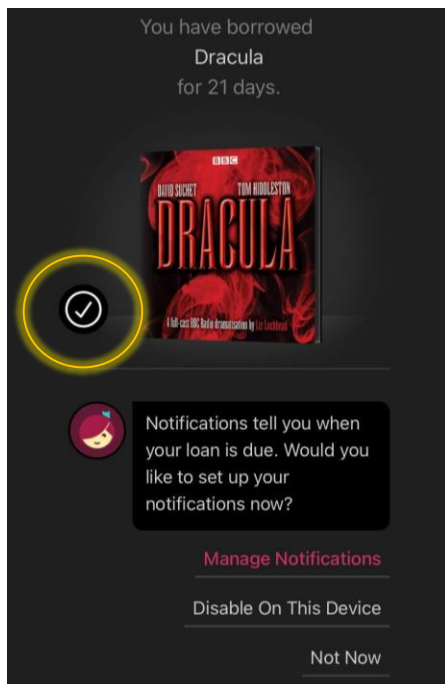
You have borrowed
Dracula
for 21 days.

BBC
DAVID SUCHET
TOM HIDDLESTON
DRACULA
A full-cast BBC Radio dramatisation by Liz Lochhead

Notifications tell you when your loan is due. Would you like to set up your notifications now?

Manage Notifications

Disable On This Device

Not Now